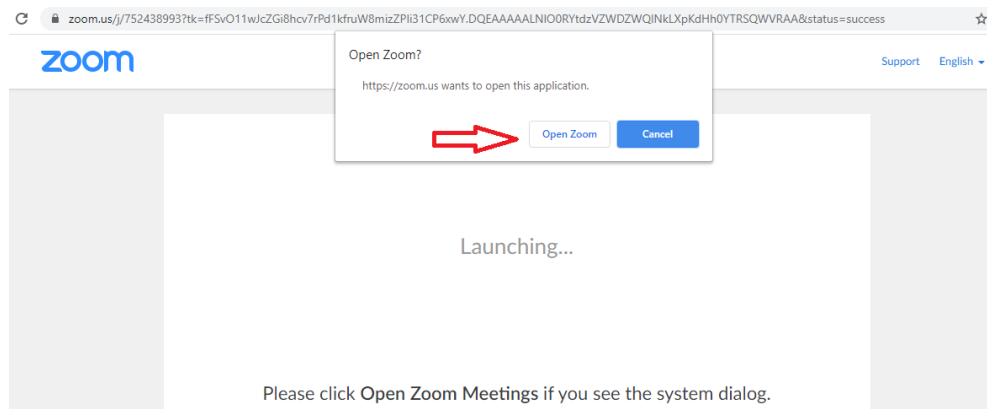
zoom.us/j/752438993?tk=fFSvO11wJcZGi8hcv7rPd1kfruW8mizZPli31CP6xwY.DQEAAAAALNIO0RYtdzVZWDZWQlNkLXpKdHh0YTRSQWVRAA&status=success

zoom

Open Zoom?

https://zoom.us wants to open this application.

Open Zoom

Cancel

Support

English

Launching...

Please click Open Zoom Meetings if you see the system dialog.